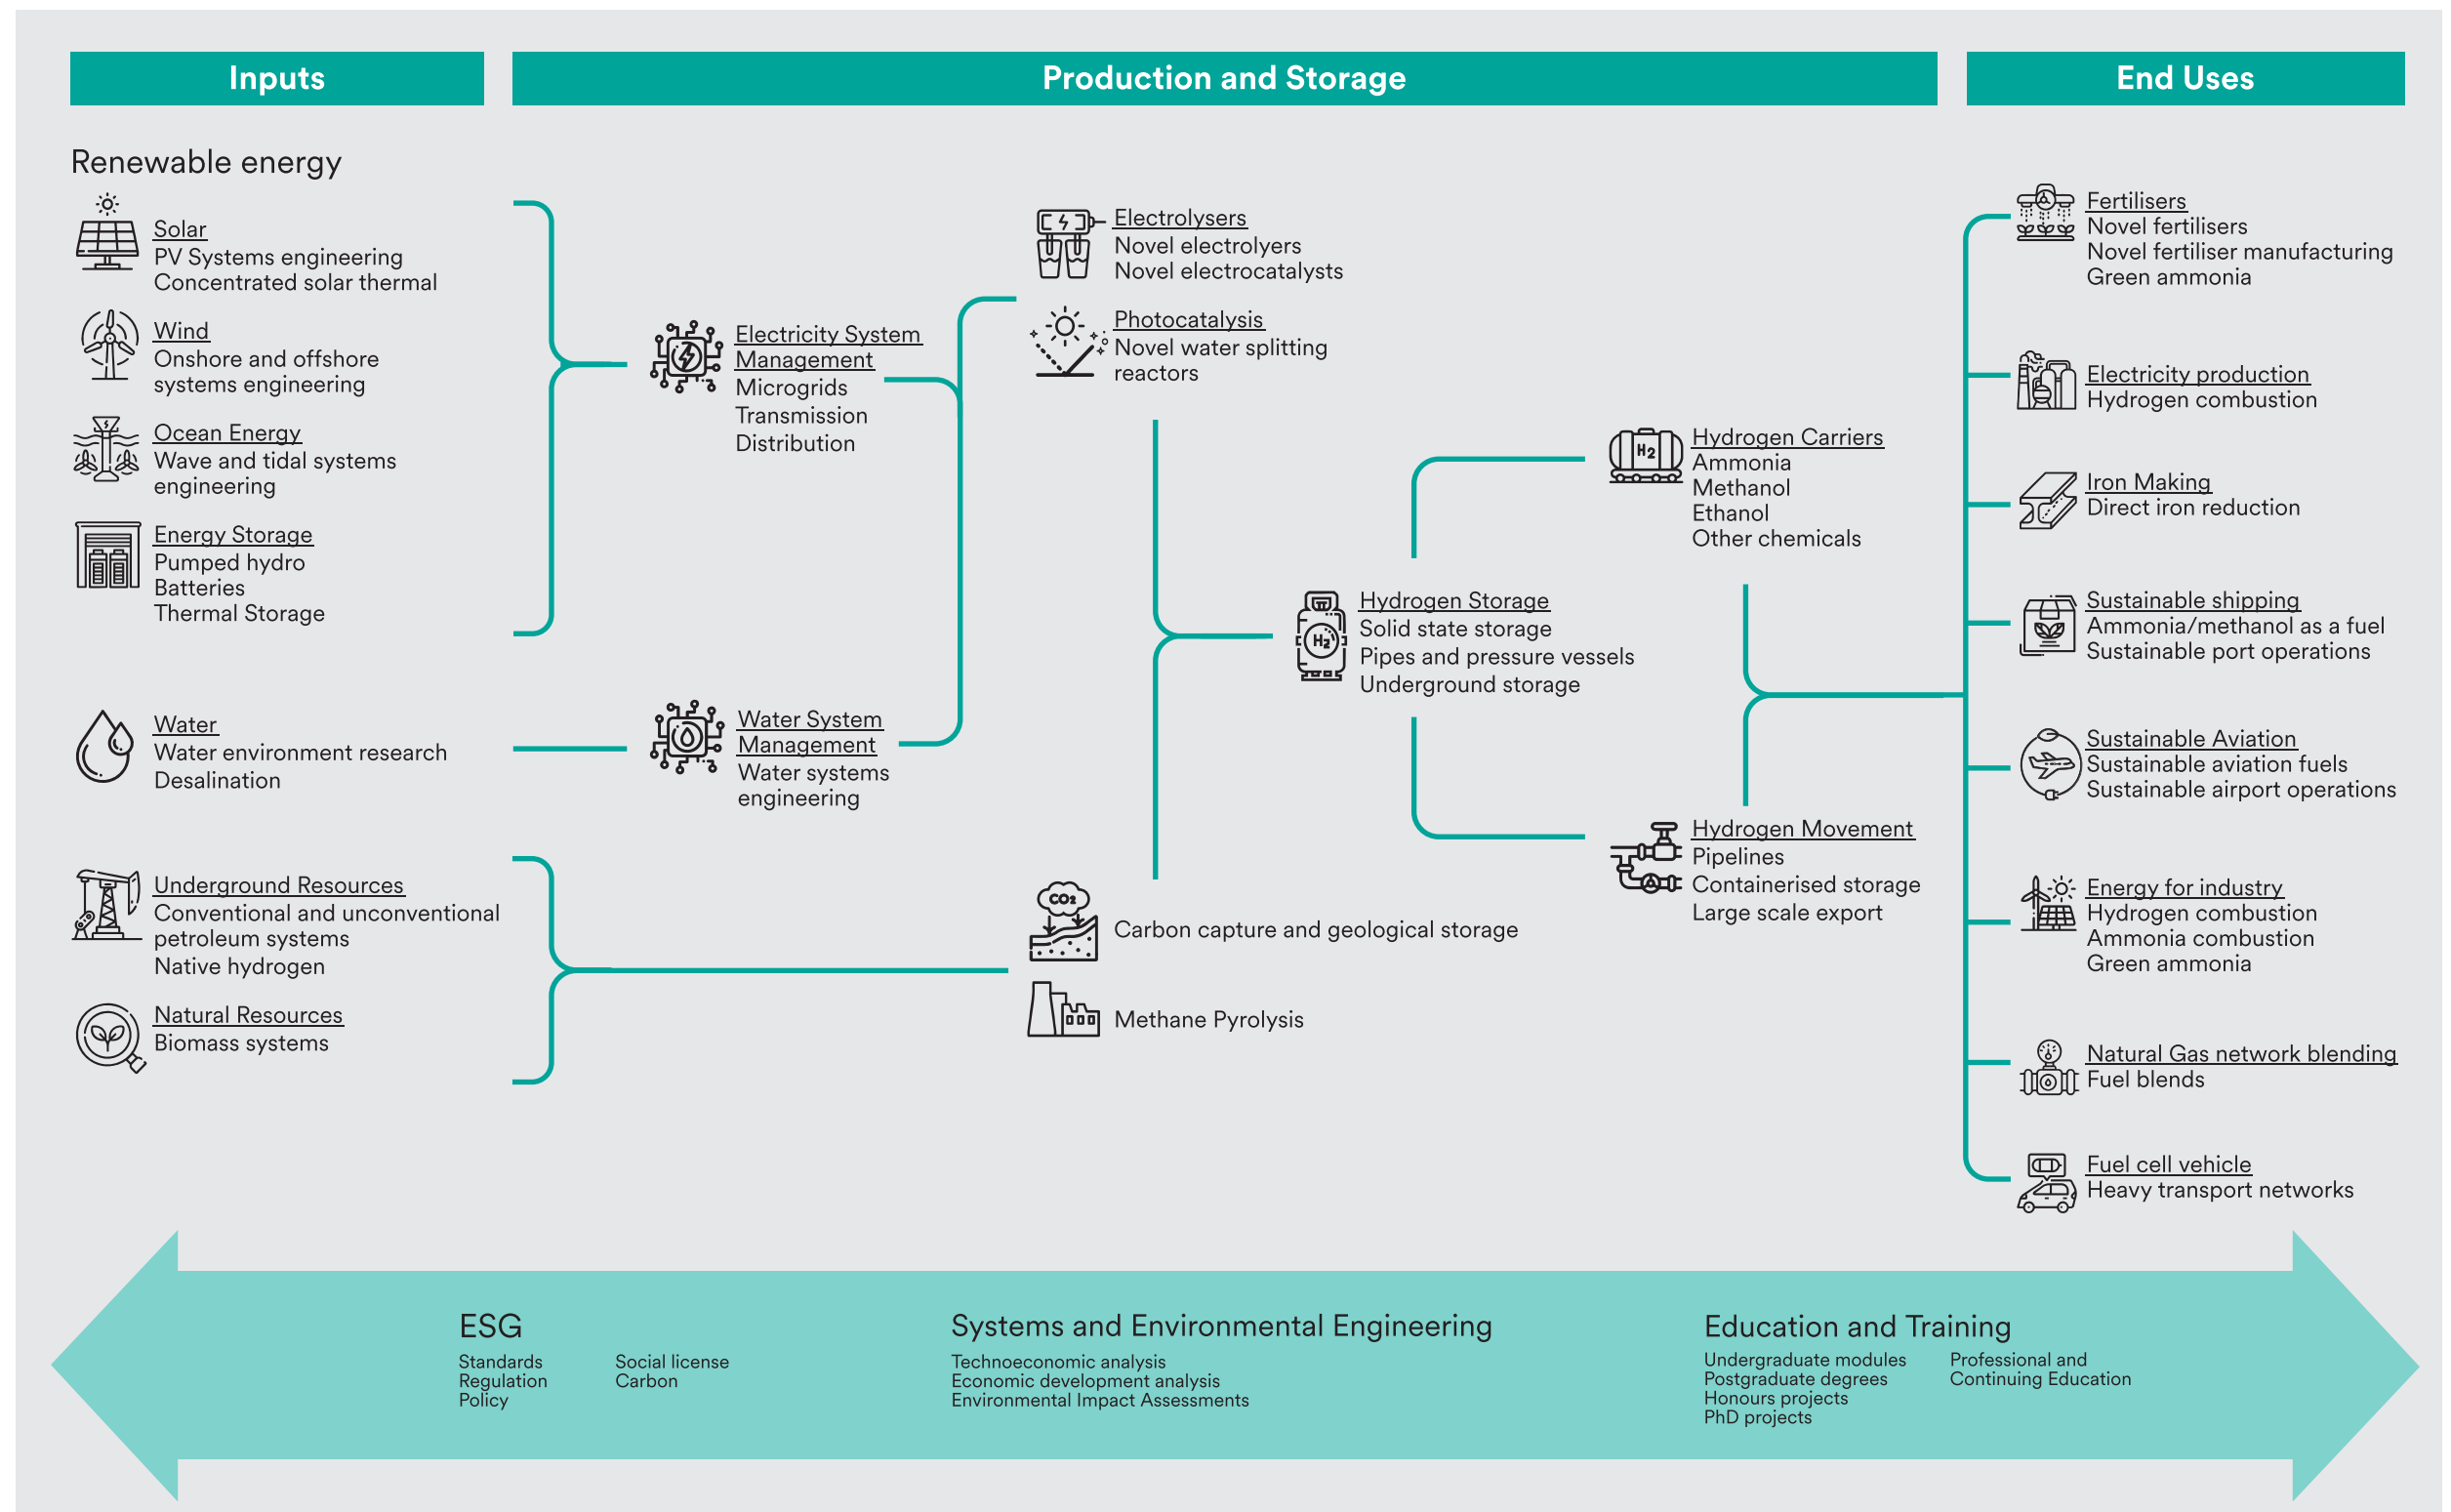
Inputs

Production and Storage

End Uses

Renewable energy

Solar
PV Systems engineering
Concentrated solar thermal

Wind
Onshore and offshore systems engineering

Ocean Energy
Wave and tidal systems engineering

Energy Storage
Pumped hydro
Batteries
Thermal Storage

Water
Water environment research
Desalination

Underground Resources
Conventional and unconventional petroleum systems
Native hydrogen

Natural Resources
Biomass systems

Electricity System Management
Microgrids
Transmission
Distribution

Water System Management
Water systems engineering

Electrolysers
Novel electrolyers
Novel electrocatalysts

Photocatalysis
Novel water splitting reactors

Hydrogen Storage
Solid state storage
Pipes and pressure vessels
Underground storage

Carbon capture and geological storage

Methane Pyrolysis

Hydrogen Carriers
Ammonia
Methanol
Ethanol
Other chemicals

Hydrogen Movement
Pipelines
Containerised storage
Large scale export

Fertilisers
Novel fertilisers
Novel fertiliser manufacturing
Green ammonia

Electricity production
Hydrogen combustion

Iron Making
Direct iron reduction

Sustainable shipping
Ammonia/methanol as a fuel
Sustainable port operations

Sustainable Aviation
Sustainable aviation fuels
Sustainable airport operations

Energy for industry
Hydrogen combustion
Ammonia combustion
Green ammonia

Natural Gas network blending
Fuel blends

Fuel cell vehicle
Heavy transport networks

ESG
Standards
Regulation
Policy

Social license
Carbon

Systems and Environmental Engineering
Technoeconomic analysis
Economic development analysis
Environmental Impact Assessments

Education and Training
Undergraduate modules
Postgraduate degrees
Honours projects
PhD projects

Professional and Continuing Education